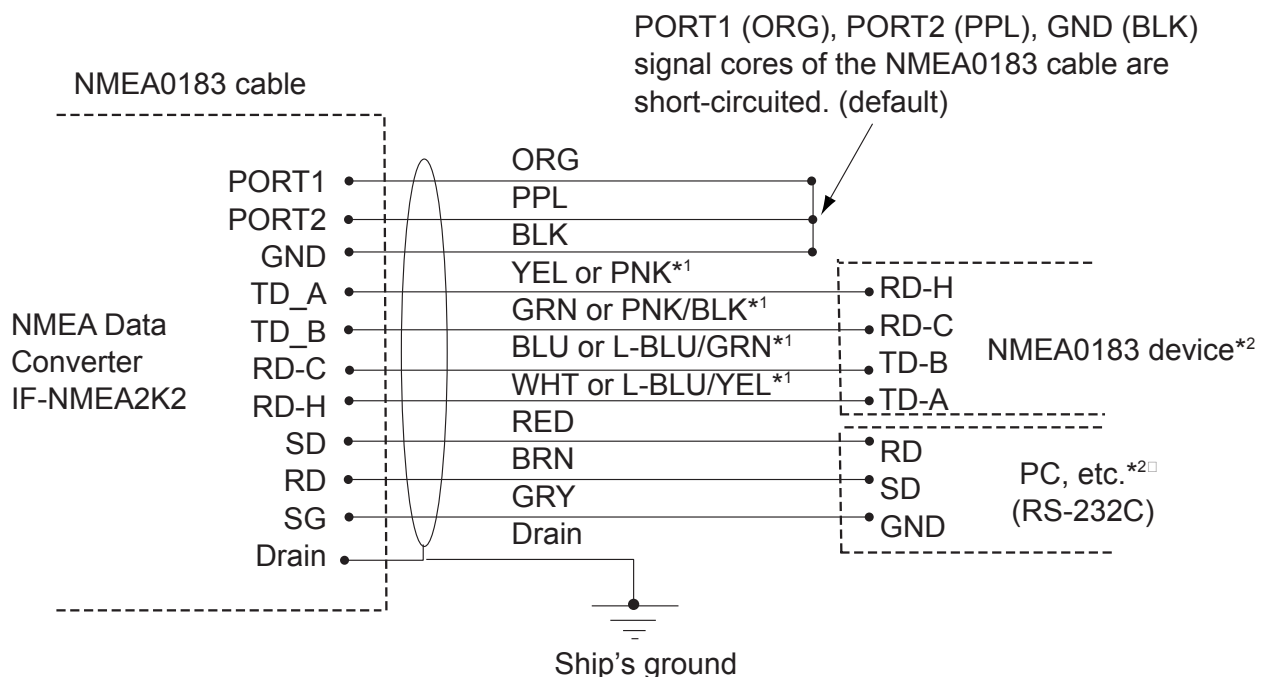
PORT1 (ORG), PORT2 (PPL), GND (BLK) signal cores of the NMEA0183 cable are short-circuited. (default)

NMEA0183 cable

PORT1
PORT2
GND
TD_A
TD_B
RD-C
RD-H
SD
RD
SG
Drain

NMEA Data Converter IF-NMEA2K2

ORG
PPL
BLK
YEL or PNK*$^1$
GRN or PNK/BLK*$^1$
BLU or L-BLU/GRN*$^1$
WHT or L-BLU/YEL*$^1$
RED
BRN
GRY
Drain

RD-H
RD-C
TD-B
TD-A

NMEA0183 device*$^2$

RD
SD
GND

PC, etc.*$^2$
(RS-232C)

Ship's ground